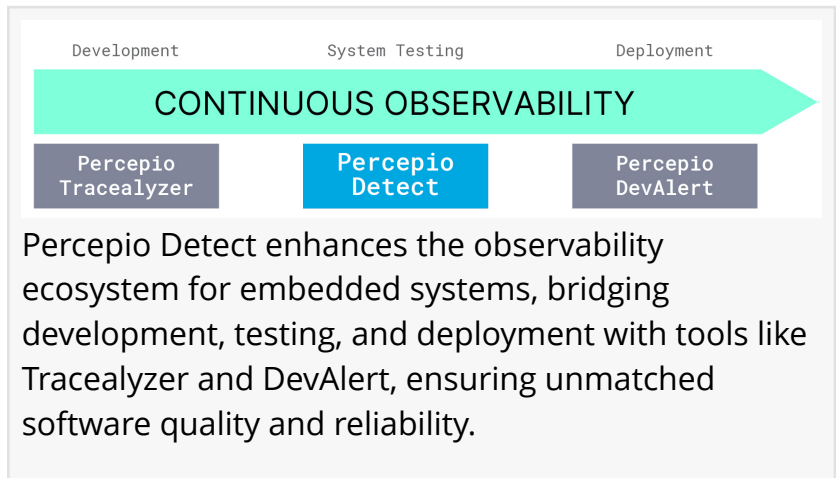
Development

System Testing

Deployment

CONTINUOUS OBSERVABILITY

Percepio Tracealyzer

Percepio Detect

Percepio DevAlert

Percepio Detect enhances the observability ecosystem for embedded systems, bridging development, testing, and deployment with tools like Tracealyzer and DevAlert, ensuring unmatched software quality and reliability.